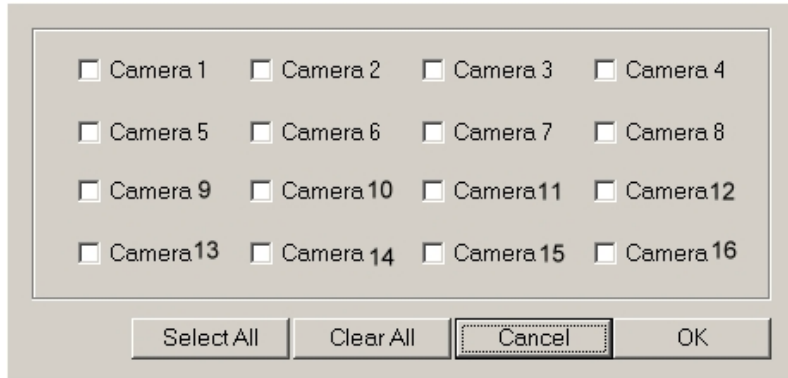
☐ Camera 1 ☐ Camera 2 ☐ Camera 3 ☐ Camera 4

☐ Camera 5 ☐ Camera 6 ☐ Camera 7 ☐ Camera 8

☐ Camera 9 ☐ Camera 10 ☐ Camera 11 ☐ Camera 12

☐ Camera 13 ☐ Camera 14 ☐ Camera 15 ☐ Camera 16

Select All | Clear All | Cancel | OK